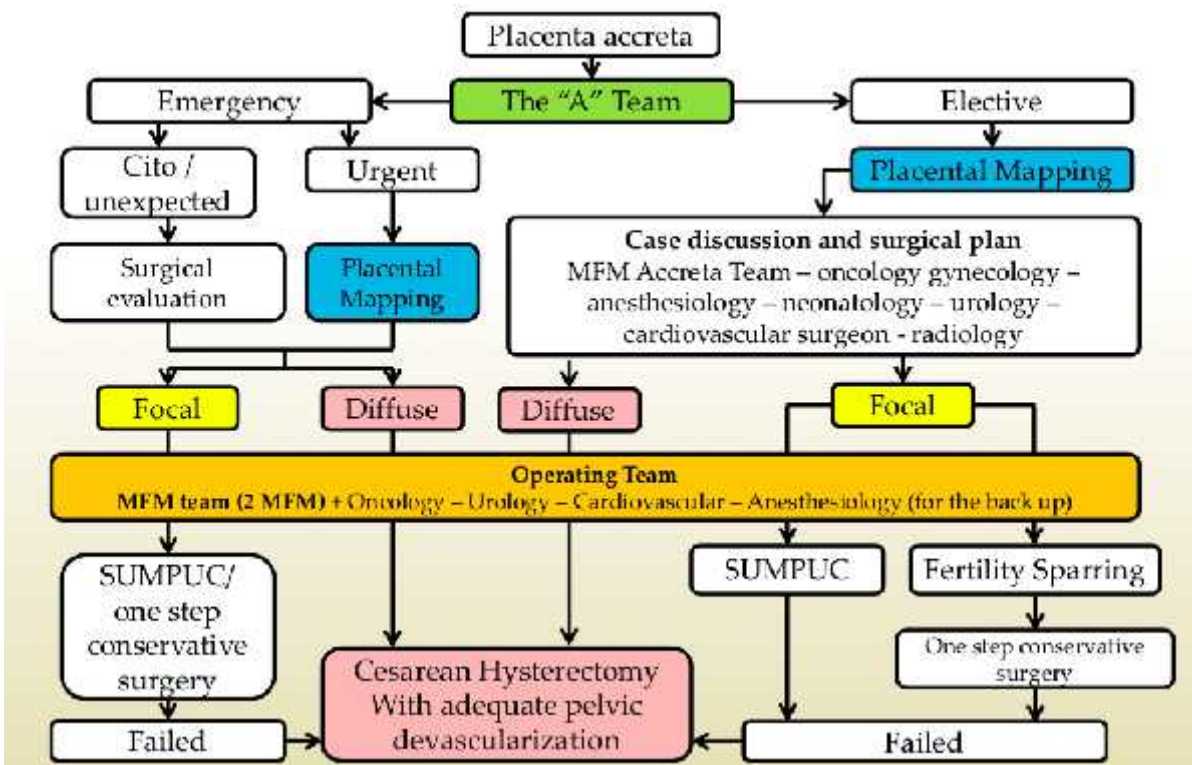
Placenta accreta

The "A" Team

Emergency

Elective

Cito / unexpected

Urgent

Placental Mapping

Surgical evaluation

Placental Mapping

Case discussion and surgical plan
MFM Accreta Team – oncology gynecology – anesthesiology – neonatology – urology – cardiovascular surgeon - radiology

Focal

Diffuse

Diffuse

Focal

Operating Team
MFM team (2 MFM) + Oncology – Urology – Cardiovascular – Anesthesiology (for the back up)

SUMPUC/ one step conservative surgery

SUMPUC

Fertility Sparring

One step conservative surgery

Cesarean Hysterectomy With adequate pelvic devascularization

Failed

Failed